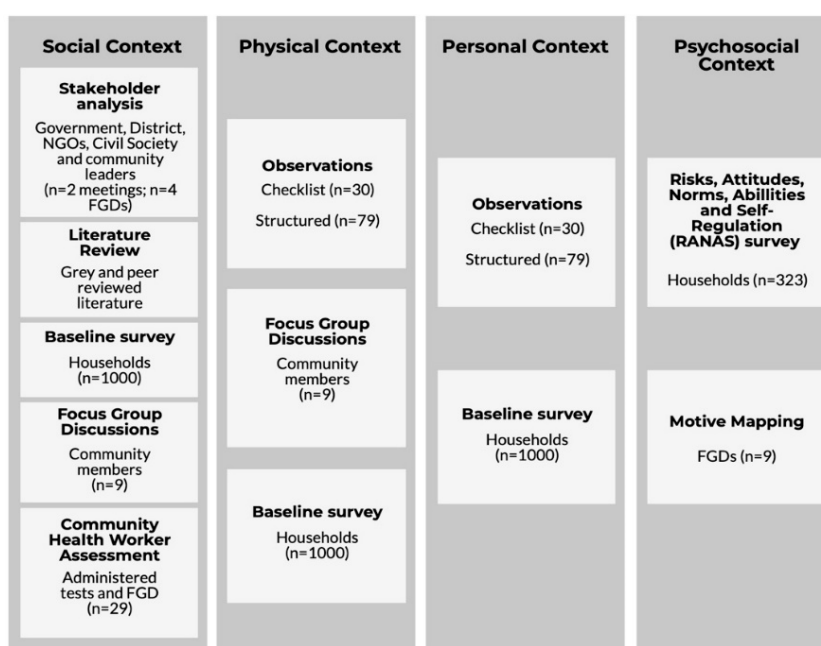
Social Context

Stakeholder analysis
Government, District, NGOs, Civil Society and community leaders (n=2 meetings; n=4 FGDs)

Literature Review
Grey and peer reviewed literature

Baseline survey
Households (n=1000)

Focus Group Discussions
Community members (n=9)

Community Health Worker Assessment
Administered tests and FGD (n=29)

Physical Context

Observations
Checklist (n=30)
Structured (n=79)

Focus Group Discussions
Community members (n=9)

Baseline survey
Households (n=1000)

Personal Context

Observations
Checklist (n=30)
Structured (n=79)

Baseline survey
Households (n=1000)

Psychosocial Context

Risks, Attitudes, Norms, Abillities and Self-Regulation (RANAS) survey
Households (n=323)

Motive Mapping
FGDs (n=9)